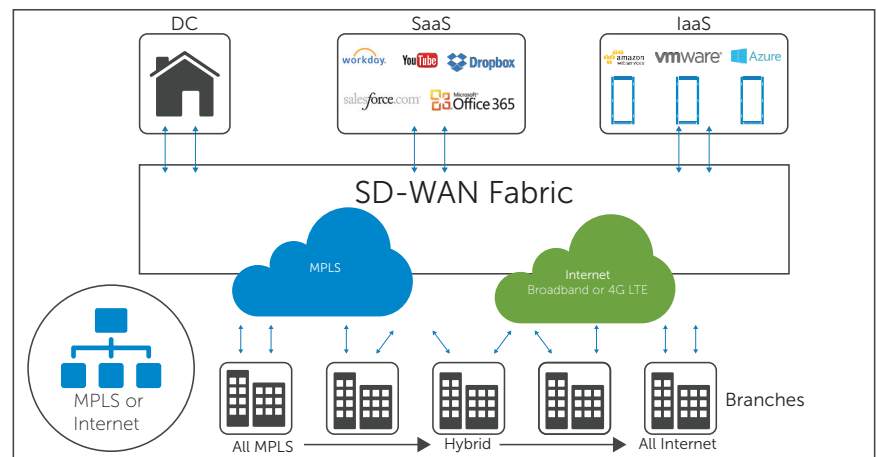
DC

SaaS

workday.

YouTube

Dropbox

salesforce.com

Microsoft Office 365

IaaS

amazon web services

vmware

Azure

SD-WAN Fabric

MPLS

Internet
Broadband or 4G LTE

MPLS or Internet

Branches

All MPLS

Hybrid

All Internet